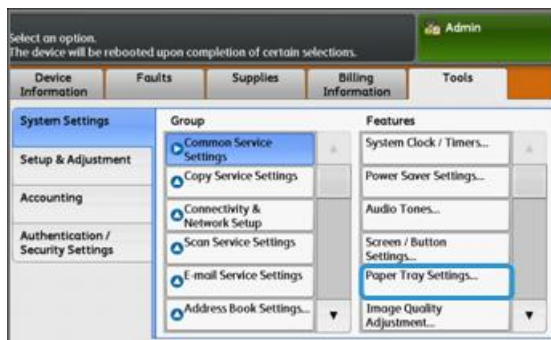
Select an option.
The device will be rebooted upon completion of certain selections.

Admin

| Device Information | Faults | Supplies | Billing Information | Tools |
|---|---|---|---|---|

System Settings
Setup & Adjustment
Accounting
Authentication / Security Settings

Group
Common Service Settings
Copy Service Settings
Connectivity & Network Setup
Scan Service Settings
E-mail Service Settings
Address Book Settings...

Features
System Clock / Timers...
Power Saver Settings...
Audio Tones...
Screen / Button Settings...
Paper Tray Settings...
Image Quality Adjustment...